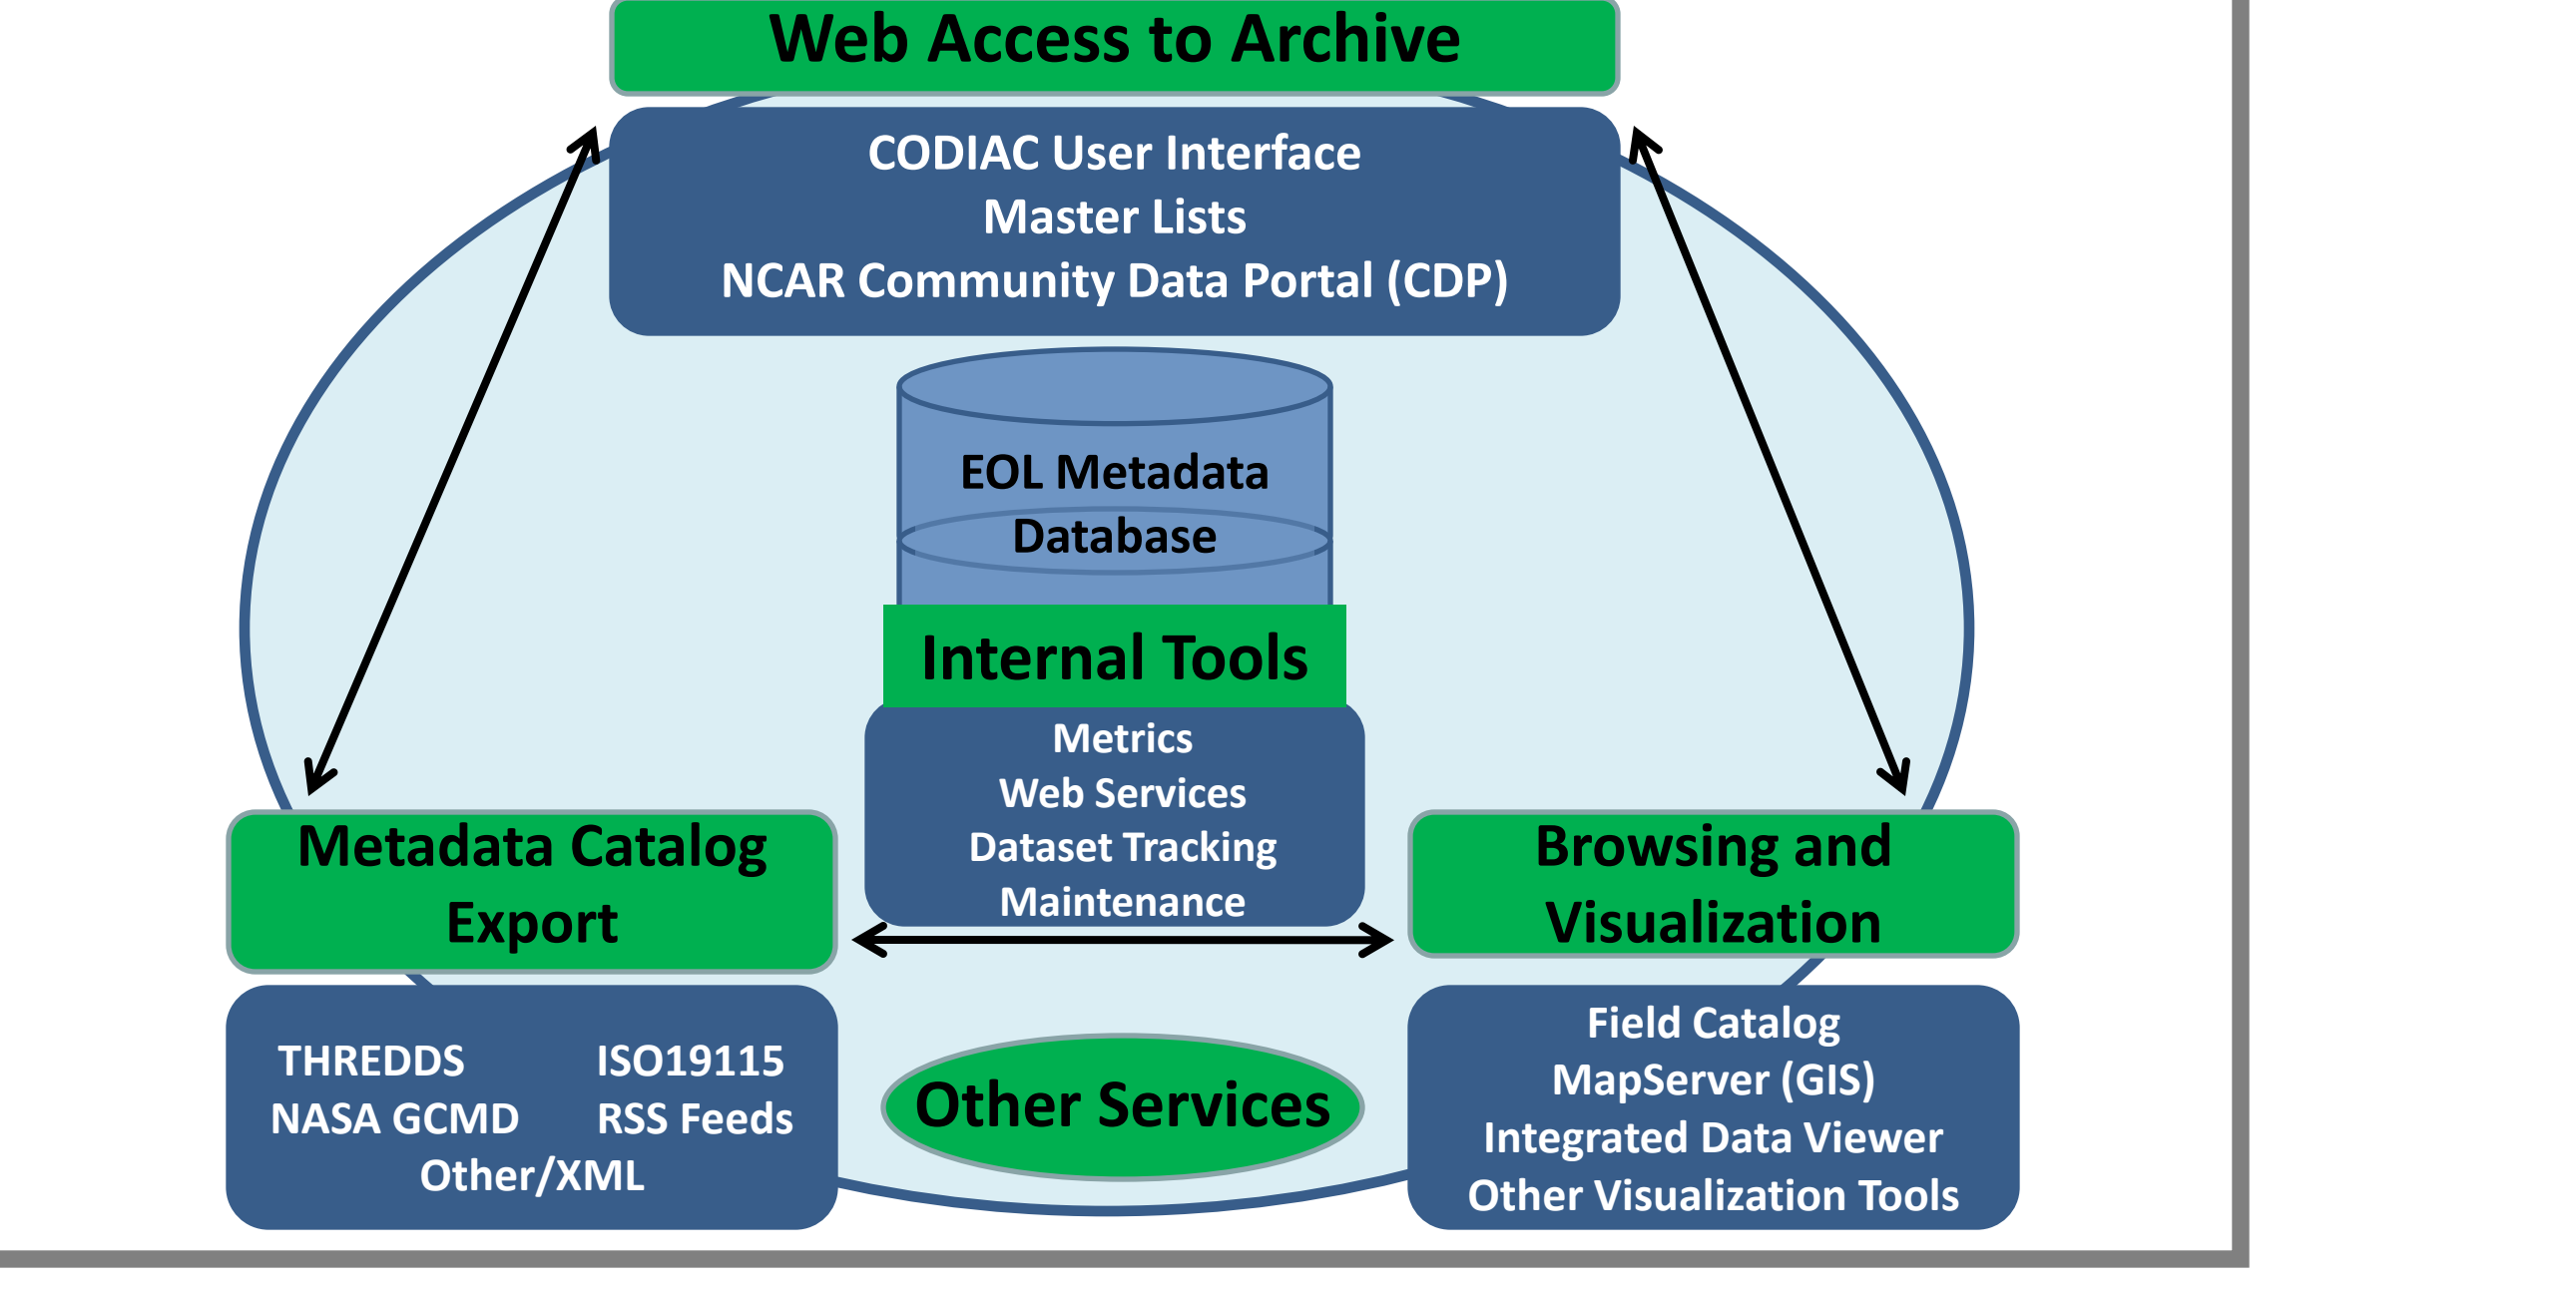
Web Access to Archive

CODIAC User Interface
Master Lists
NCAR Community Data Portal (CDP)

EOL Metadata Database

Internal Tools

Metrics
Web Services
Dataset Tracking
Maintenance

Metadata Catalog Export

THREDDS
ISO19115
NASA GCMD
RSS Feeds
Other/XML

Other Services

Browsing and Visualization

Field Catalog
MapServer (GIS)
Integrated Data Viewer
Other Visualization Tools